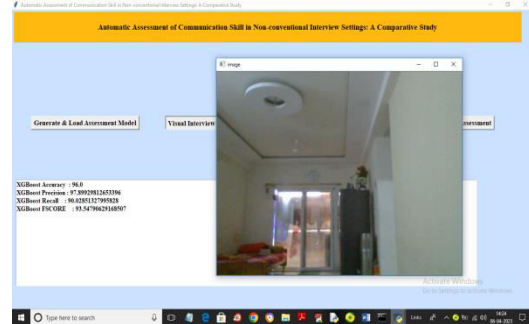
Automatic Assessment of Communication Skill in Non-conventional Interview Settings A Comparative Study

Automatic Assessment of Communication Skill in Non-conventional Interview Settings: A Comparative Study

image

Generate & Load Assessment Model

Visual Interview

Assessment

XGBoost Accuracy : 96.0
XGBoost Precision : 97.89929812655396
XGBoost Recall : 90.02851327905828
XGBoost FSCORE : 93.5479029168507

Activate Windows
Go to Settings to activate Windows.

Type here to search

Links

14:24
06-04-2021